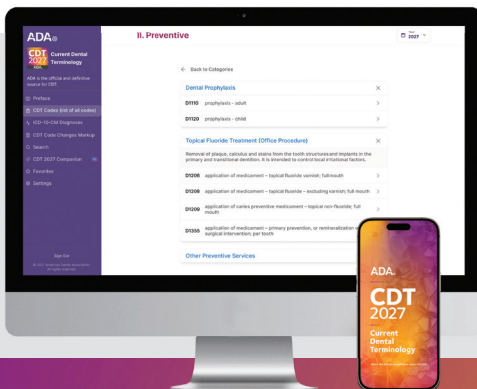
ADA®

CDT 2027 Current Dental Terminology

ADA is the official and definitive source for CDT.

Preface
CDT Codes (list of all codes)
ICD-10-CM Diagnoses
CDT Code Changes Markup
Search
CDT 2027 Companion
Favorites
Settings

Sign Out

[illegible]

II. Preventive

Year 2027

← Back to Categories

Dental Prophylaxis

D1110 prophylaxis – adult

D1120 prophylaxis – child

Topical Fluoride Treatment (Office Procedure)

Removal of plaque, calculus and stains from the tooth structures and implants in the primary and transitional dentition. It is intended to control local irritational factors.

D1206 application of medicament – topical fluoride varnish; full mouth

D1208 application of medicament – topical fluoride – excluding varnish; full mouth

D1209 application of caries preventive medicament – topical non-fluoride; full mouth

D1355 application of medicament – primary prevention, or remineralization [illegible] surgical intervention; per tooth

Other Preventive Services

ADA.

CDT 2027

Current Dental Terminology

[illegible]